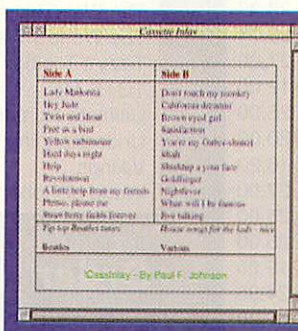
Cassette Inlay

| Side A | Side B |
|---|---|
| Lady Madonna | Don't touch my monkey |
| Hey Jude | California dreamin |
| Twist and shout | Brown eyed girl |
| Free as a bird | Satisfaction |
| Yellow submarine | You're my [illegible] |
| Hard days night | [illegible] |
| Help | Shakeup a your face |
| Revolution | Goldfinger |
| A little help from my friends | Nightfever |
| Please, please me | When will I be famous |
| Strawberry fields forever | Boo talking |
| Tip top Beatles tunes | House songs for the lads - nice |
| Beatles | Various |

Cassinlay - By Paul F. Johnson